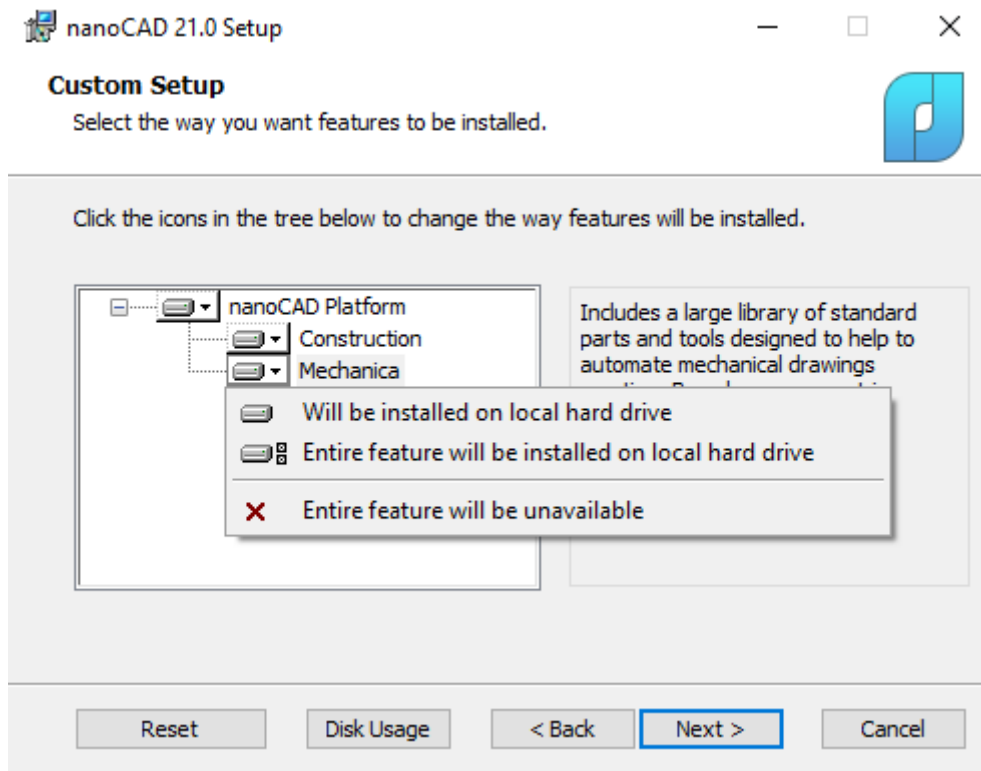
nanoCAD 21.0 Setup

Custom Setup

Select the way you want features to be installed.

Click the icons in the tree below to change the way features will be installed.

nanoCAD Platform
Construction
Mechanica

Includes a large library of standard parts and tools designed to help to automate mechanical drawings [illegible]

Will be installed on local hard drive
Entire feature will be installed on local hard drive
Entire feature will be unavailable

Reset
Disk Usage
< Back
Next >
Cancel